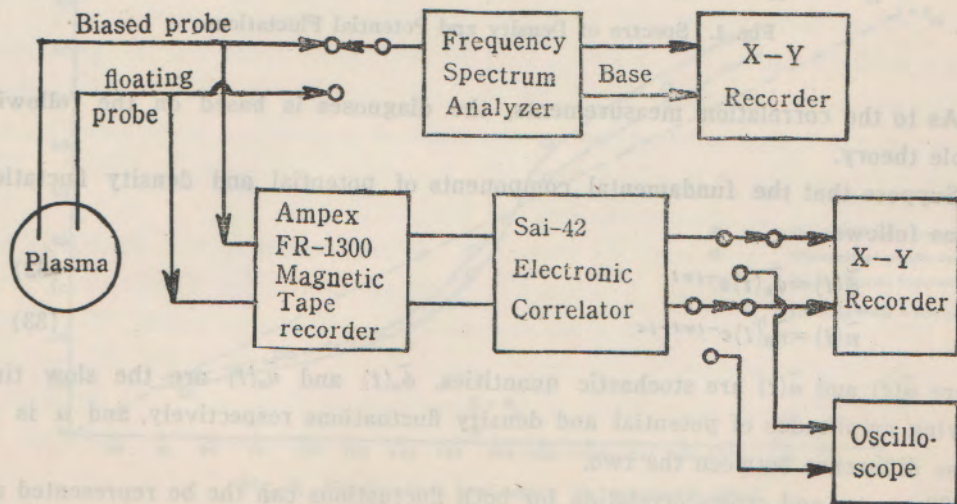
Biased probe

floating probe

Frequency Spectrum Analyzer

Base

X–Y Recorder

Fig. 1 Spectra of Density and Potential Fluctuations

As to the correlation measurement, the diagnosis is based on the following theory.

Suppose that the fundamental components of potential and density fluctuations as follows

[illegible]

(33)

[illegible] are stochastic quantities, $\phi_1(t)$ and $n_1(t)$ are the slow (in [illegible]) of potential and density fluctuations respectively, and $\alpha$ is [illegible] between the two.

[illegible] for both fluctuations can the be represented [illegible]

Plasma

Ampex FR-1300 Magnetic Tape recorder

Sai-42 Electronic Correlator

X–Y Recorder

Oscillo-scope